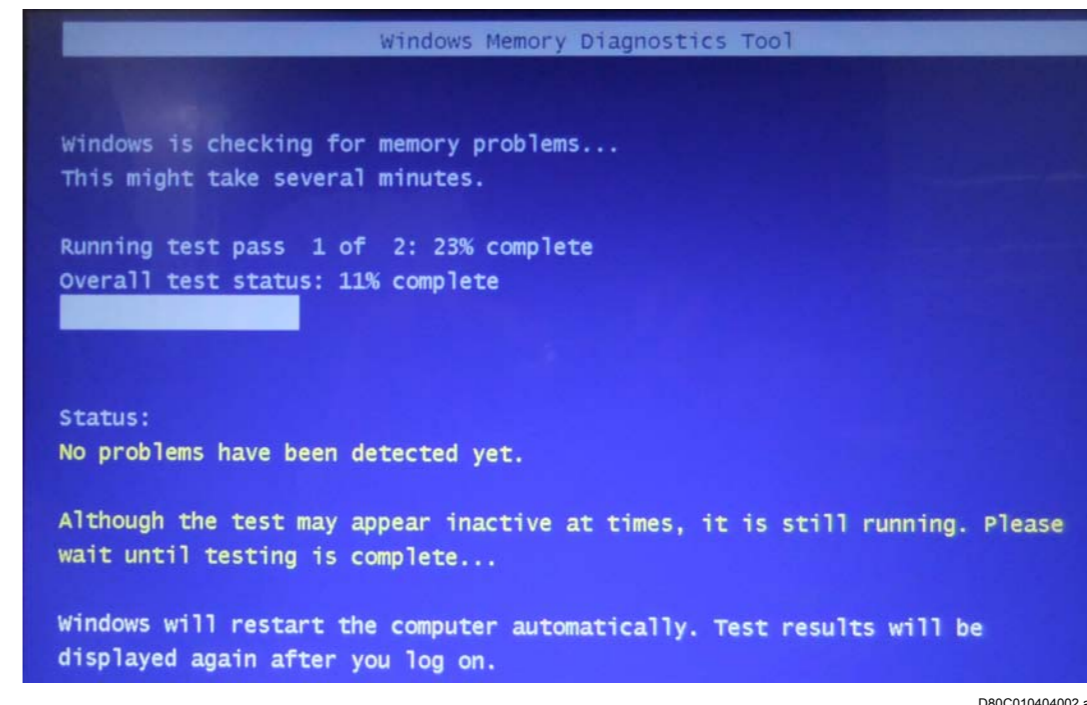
Windows Memory Diagnostics Tool

Windows is checking for memory problems...
This might take several minutes.

Running test pass 1 of 2: 23% complete
Overall test status: 11% complete

Status:
No problems have been detected yet.

Although the test may appear inactive at times, it is still running. Please wait until testing is complete...

Windows will restart the computer automatically. Test results will be displayed again after you log on.

D80C010404002.a